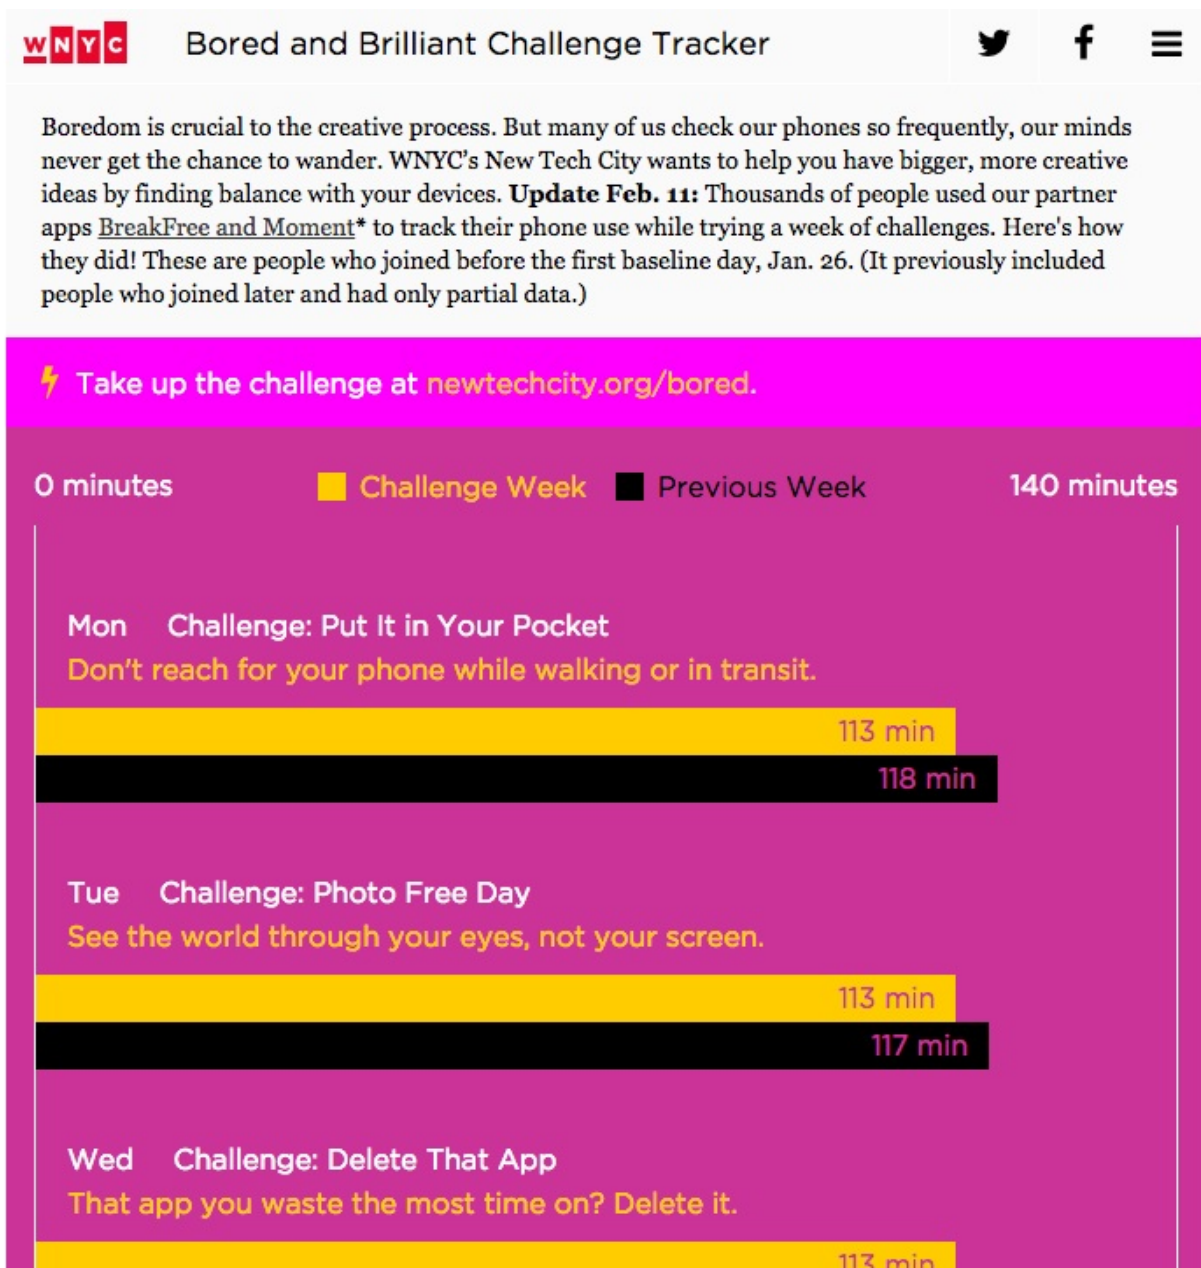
WNYC Bored and Brilliant Challenge Tracker

Boredom is crucial to the creative process. But many of us check our phones so frequently, our minds never get the chance to wander. WNYC's New Tech City wants to help you have bigger, more creative ideas by finding balance with your devices. **Update Feb. 11:** Thousands of people used our partner apps BreakFree and Moment* to track their phone use while trying a week of challenges. Here's how they did! These are people who joined before the first baseline day, Jan. 26. (It previously included people who joined later and had only partial data.)

Take up the challenge at newtechcity.org/bored.

0 minutes Challenge Week Previous Week 140 minutes

Mon Challenge: Put It in Your Pocket
Don't reach for your phone while walking or in transit.
113 min
118 min

Tue Challenge: Photo Free Day
See the world through your eyes, not your screen.
113 min
117 min

Wed Challenge: Delete That App
That app you waste the most time on? Delete it.
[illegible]